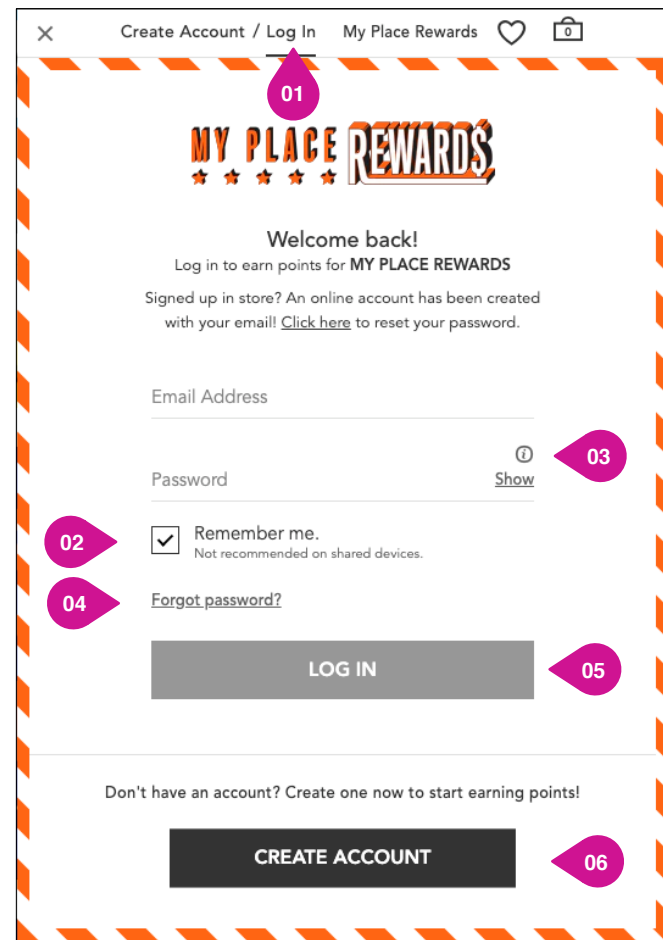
×  Create Account / Log In  My Place Rewards  0

01

MY PLACE REWARD$

Welcome back!
Log in to earn points for MY PLACE REWARDS

Signed up in store? An online account has been created with your email! Click here to reset your password.

Email Address

Password  Show

03

02

Remember me.
Not recommended on shared devices.

04

Forgot password?

LOG IN

05

Don't have an account? Create one now to start earning points!

CREATE ACCOUNT

06